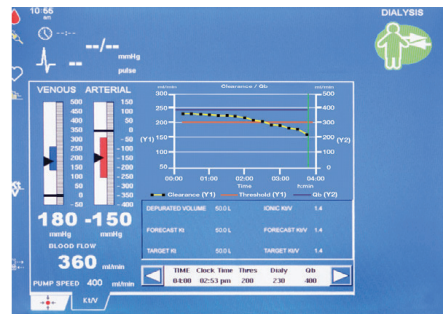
10:66 am

DIALYSIS

--:--

--/--
mmHg

--
pulse

VENOUS ARTERIAL

| 500 | 150 |
|---|---|
| 450 | 100 |
| 400 | 50 |
| 350 | 0 |
| 300 | - 50 |
| 250 | - 100 |
| 200 | - 150 |
| 150 | - 200 |
| 100 | - 250 |
| 50 | - 300 |
| 0 | - 350 |
| - 50 | - 400 |

180 -150
mmHg mmHg

BLOOD FLOW
360 ml/min

PUMP SPEED 400 ml/min

Clearance / Qb

300, 250, 200, 150, 100, 50, 0 (Y1)
400, 300, 200, 100, 0 (Y2)
00:00 01:00 02:00 03:00 04:00
Time h:min

Clearance (Y1) Threshold (Y1) Qb (Y2)

| DEPURATED VOLUME | 50.0 L | IONIC Kt/V | 1.4 |
|---|---|---|---|
| FORECAST Kt | 50.0 L | FORECAST Kt/V | 1.4 |
| TARGET Kt | 50.0 L | TARGET Kt/V | 1.4 |

| TIME | Clock Time | Thres | Dialy | Qb |
|---|---|---|---|---|
| 04:00 | 02:53 pm | 200 | 238 | 400 |

Kt/V